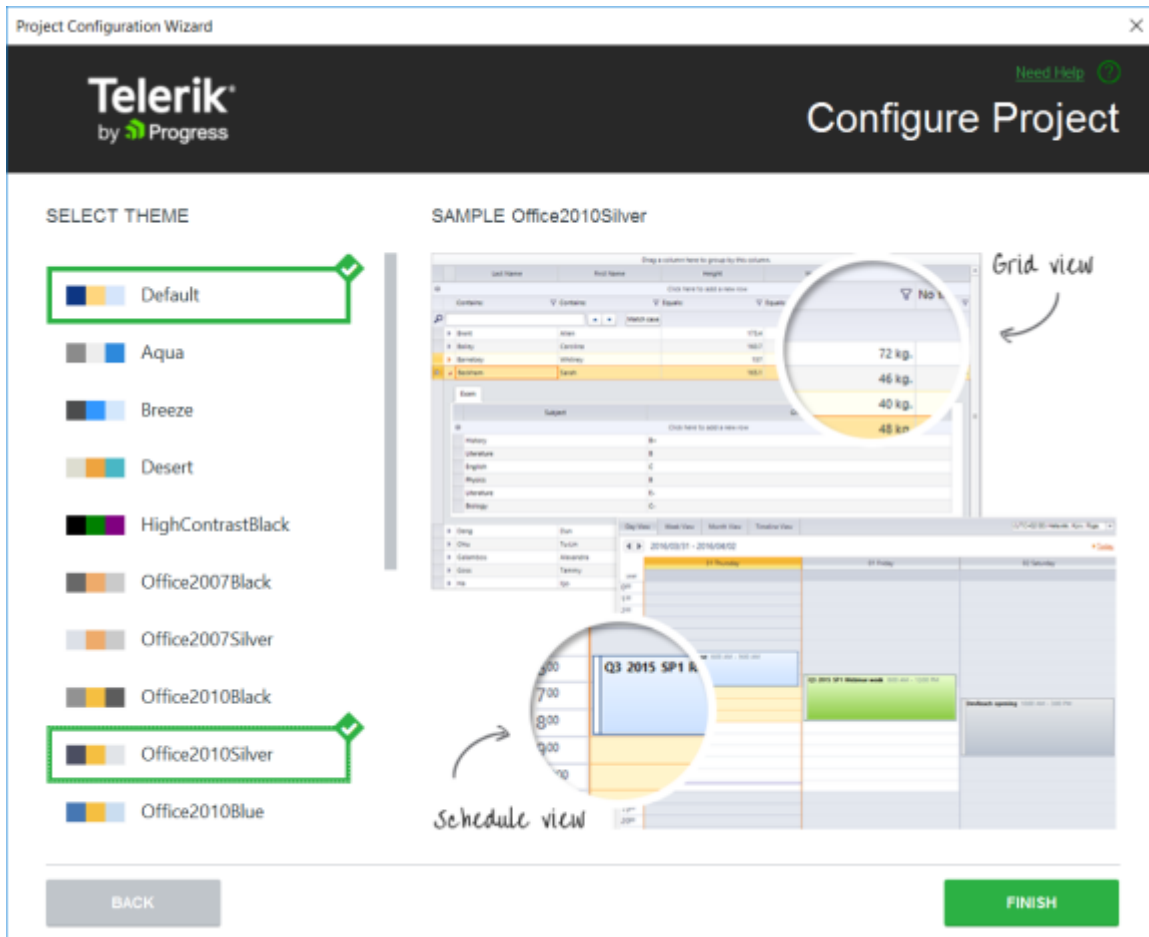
Project Configuration Wizard

Telerik by Progress

Need Help

Configure Project

SELECT THEME

Default

Aqua

Breeze

Desert

HighContrastBlack

Office2007Black

Office2007Silver

Office2010Black

Office2010Silver

Office2010Blue

SAMPLE Office2010Silver

Drag a column here to group by this column.

Last Name | First Name | Height

Click here to add a new row

Contains | Contains | Equals | Equals

Match case

Brant | Allan
Bailey | Caroline
Barnaby | Whitney
Beckham | Sarah

No

72 kg.
46 kg.
40 kg.
48 kg.

Exam

Subject

Click here to add a new row

History | B+
Literature | B
English | C
Physics | B
Literature | C-
Biology | C-

Deng | Dun
Chu | Tu Lin
Colombus | Alexandre
Goss | Tammy
He | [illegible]

Day View | Week View | Month View | Timeline View

2016/03/31 - 2016/04/02

31 Thursday | 01 Friday | 02 Saturday

Q3 2015 SP1 R

Q3 2015 SP1 Webinar week

Devtools opening

6:00
7:00
8:00

Grid view

Schedule view

BACK

FINISH